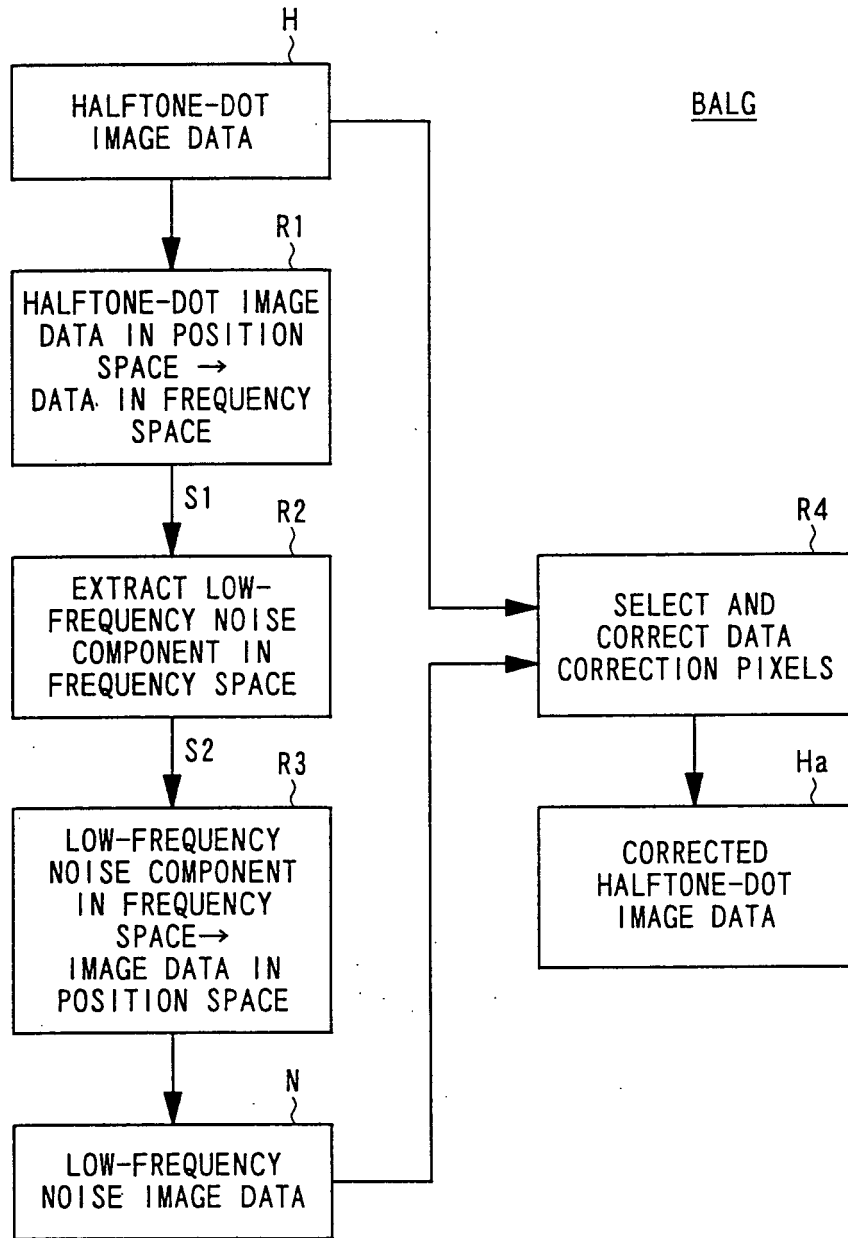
H

HALFTONE-DOT IMAGE DATA

BALG

R1

HALFTONE-DOT IMAGE DATA IN POSITION SPACE → DATA IN FREQUENCY SPACE

S1

R2

EXTRACT LOW-FREQUENCY NOISE COMPONENT IN FREQUENCY SPACE

S2

R3

LOW-FREQUENCY NOISE COMPONENT IN FREQUENCY SPACE→ IMAGE DATA IN POSITION SPACE

N

LOW-FREQUENCY NOISE IMAGE DATA

R4

SELECT AND CORRECT DATA CORRECTION PIXELS

Ha

CORRECTED HALFTONE-DOT IMAGE DATA